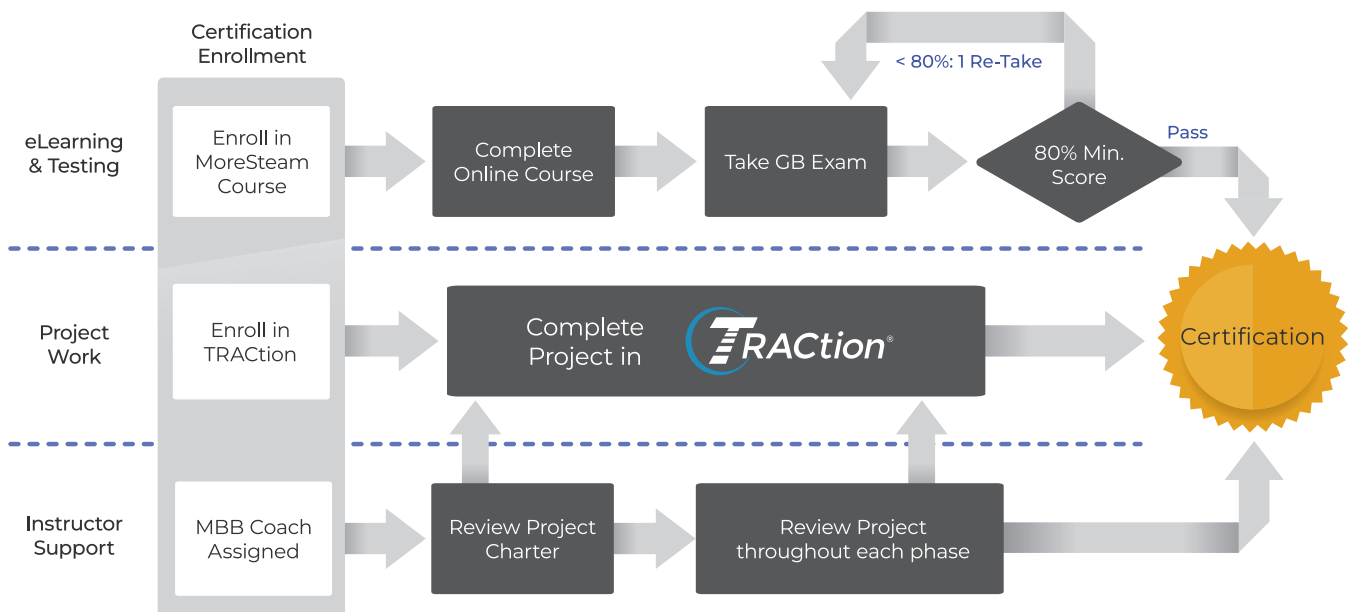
Certification Enrollment

eLearning & Testing

Enroll in MoreSteam Course

Complete Online Course

Take GB Exam

< 80%: 1 Re-Take

80% Min. Score

Pass

Project Work

Enroll in TRACtion

Complete Project in TRACtion®

Certification

Instructor Support

MBB Coach Assigned

Review Project Charter

Review Project throughout each phase